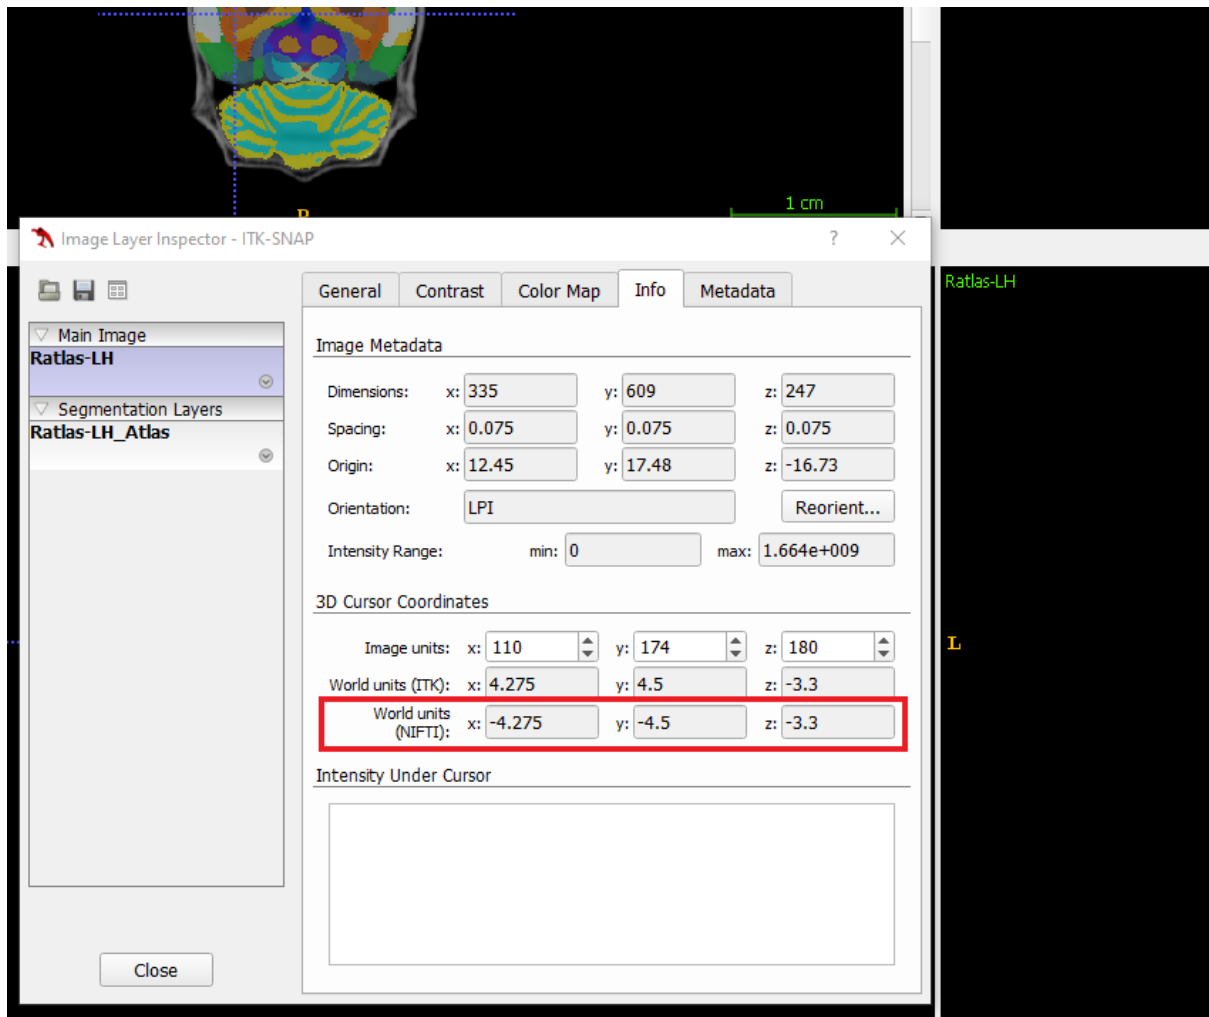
1 cm

Image Layer Inspector - ITK-SNAP

?

Ratlas-LH

Main Image
Ratlas-LH

Segmentation Layers
Ratlas-LH_Atlas

General | Contrast | Color Map | Info | Metadata

Image Metadata

Dimensions: x: 335 y: 609 z: 247
Spacing: x: 0.075 y: 0.075 z: 0.075
Origin: x: 12.45 y: 17.48 z: -16.73
Orientation: LPI Reorient...
Intensity Range: min: 0 max: 1.664e+009

3D Cursor Coordinates

Image units: x: 110 y: 174 z: 180
World units (ITK): x: 4.275 y: 4.5 z: -3.3
World units (NIFTI): x: -4.275 y: -4.5 z: -3.3

Intensity Under Cursor

L

Close